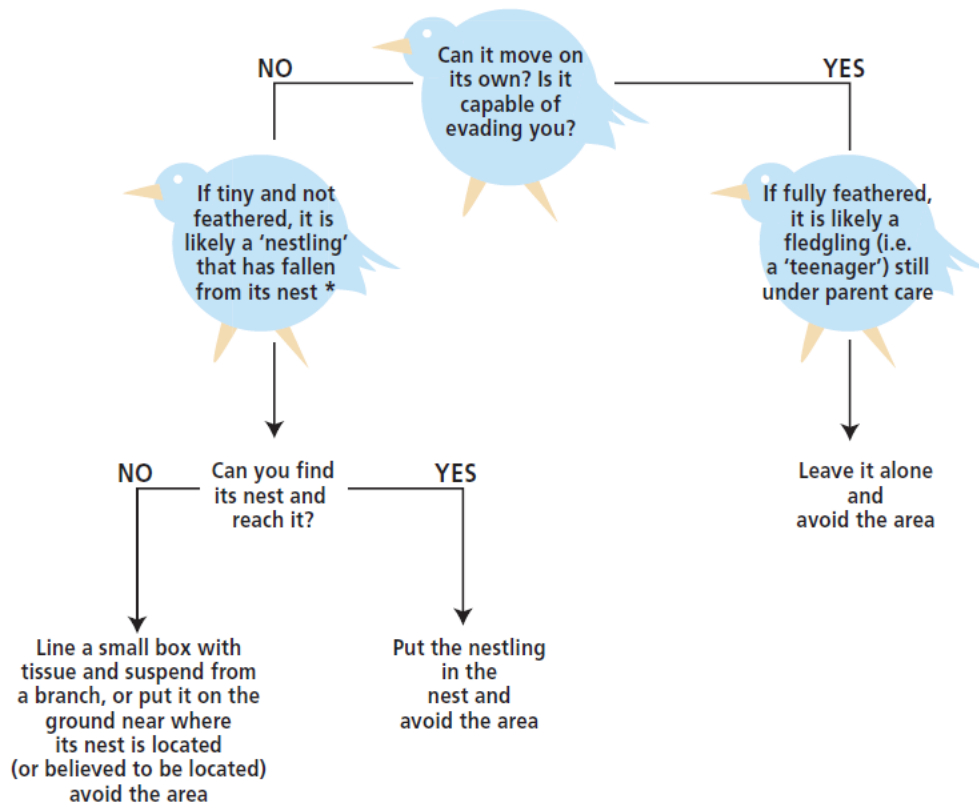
Can it move on its own? Is it capable of evading you?

NO

YES

If tiny and not feathered, it is likely a 'nestling' that has fallen from its nest *

If fully feathered, it is likely a fledgling (i.e. a 'teenager') still under parent care

NO

Can you find its nest and reach it?

YES

Leave it alone and avoid the area

Line a small box with tissue and suspend from a branch, or put it on the ground near where its nest is located (or believed to be located) avoid the area

Put the nestling in the nest and avoid the area